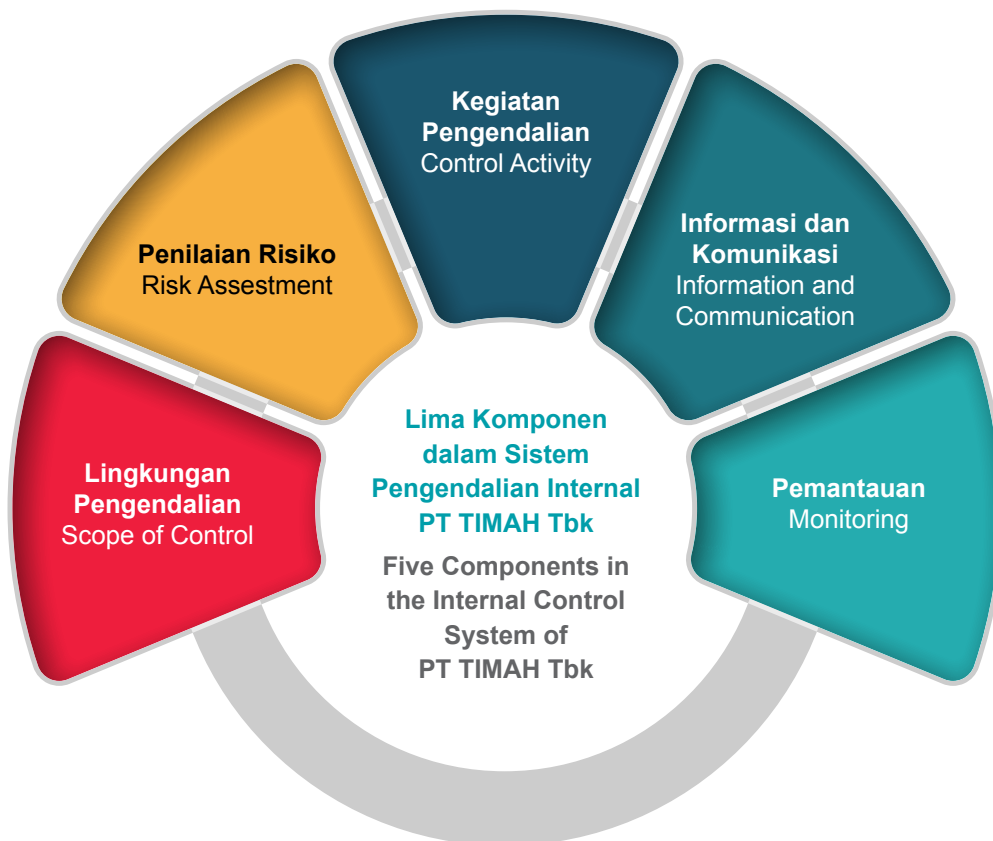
Kegiatan Pengendalian
Control Activity

Penilaian Risiko
Risk Assestment

Informasi dan Komunikasi
Information and Communication

Lingkungan Pengendalian
Scope of Control

Lima Komponen dalam Sistem Pengendalian Internal PT TIMAH Tbk

Five Components in the Internal Control System of PT TIMAH Tbk

Pemantauan
Monitoring